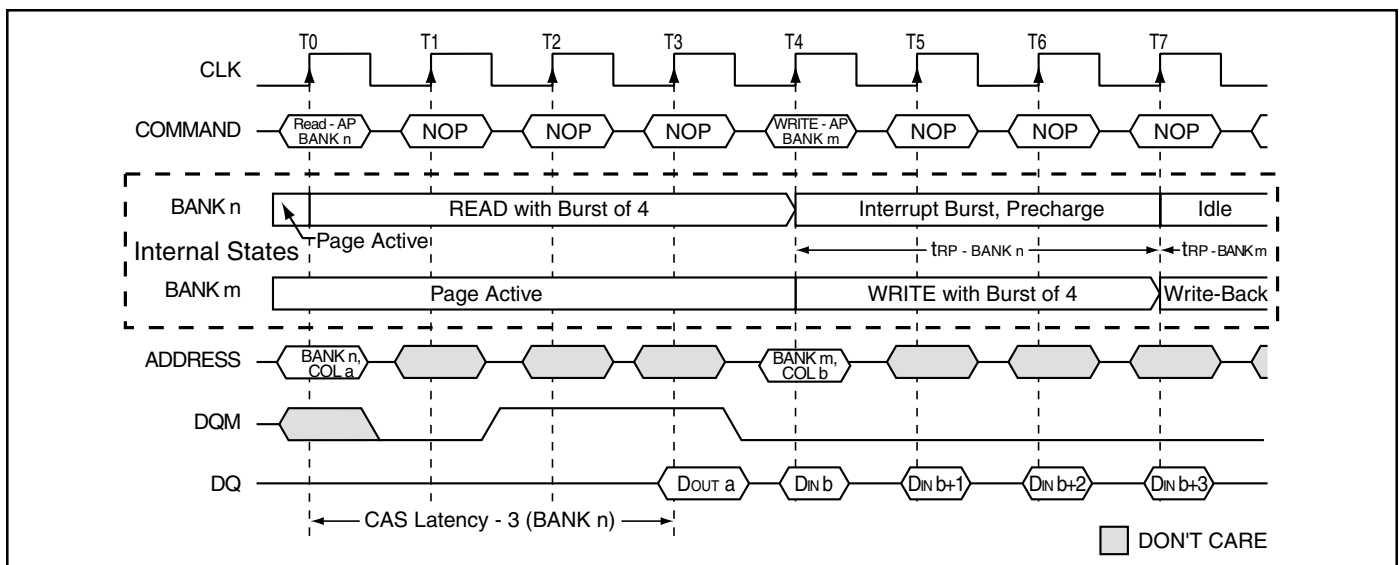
T0 T1 T2 T3 T4 T5 T6 T7

CLK

COMMAND Read - AP BANK n NOP NOP NOP WRITE - AP BANK m NOP NOP NOP

BANK n READ with Burst of 4 Interrupt Burst, Precharge Idle

Page Active

Internal States

$t_{RP - BANK n}$ $t_{RP - BANK m}$

BANK m Page Active WRITE with Burst of 4 Write-Back

ADDRESS BANK n, COL a BANK m, COL b

DQM

DQ $D_{OUT}$ a $D_{IN}$ b $D_{IN}$ b+1 $D_{IN}$ b+2 $D_{IN}$ b+3

CAS Latency - 3 (BANK n)

DON'T CARE